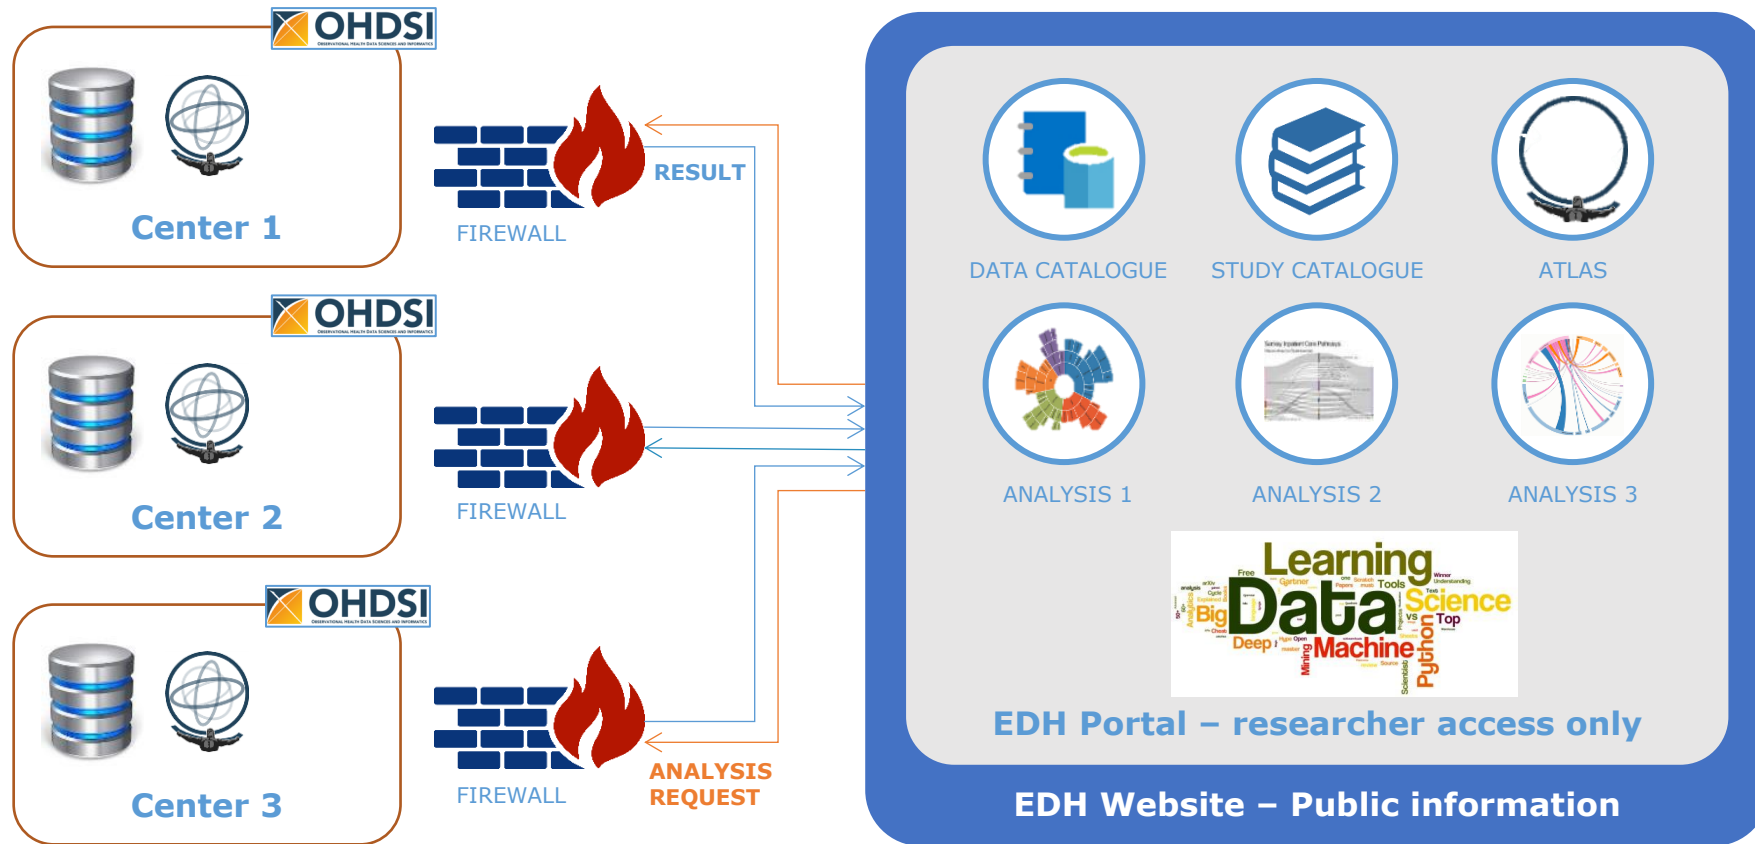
OHDSI
OBSERVATIONAL HEALTH DATA SCIENCES AND INFORMATICS

Center 1

OHDSI
OBSERVATIONAL HEALTH DATA SCIENCES AND INFORMATICS

Center 2

OHDSI
OBSERVATIONAL HEALTH DATA SCIENCES AND INFORMATICS

Center 3

RESULT

FIREWALL

FIREWALL

FIREWALL

ANALYSIS REQUEST

DATA CATALOGUE

STUDY CATALOGUE

ATLAS

ANALYSIS 1

ANALYSIS 2

ANALYSIS 3

Learning Data Science Big Deep Machine Python Tools Top Free Mining

EDH Portal – researcher access only

EDH Website – Public information